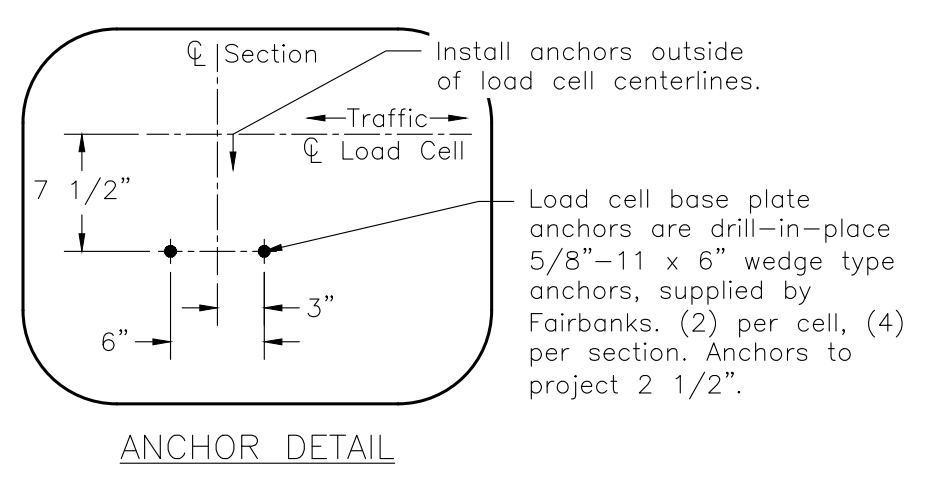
℄ Section

Install anchors outside of load cell centerlines.

Traffic

℄ Load Cell

7 1/2"

Load cell base plate anchors are drill–in–place 5/8"–11 x 6" wedge type anchors, supplied by Fairbanks. (2) per cell, (4) per section. Anchors to project 2 1/2".

6"

3"

ANCHOR DETAIL